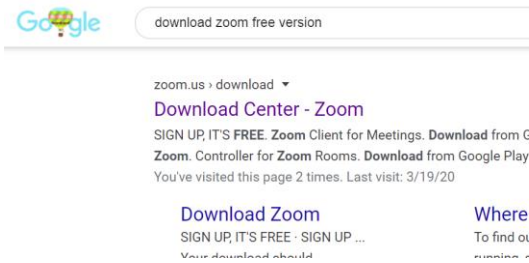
Google

download zoom free version

zoom.us › download ▾

Download Center - Zoom

SIGN UP, IT'S FREE. Zoom Client for Meetings. Download from G Zoom. Controller for Zoom Rooms. Download from Google Play

You've visited this page 2 times. Last visit: 3/19/20

Download Zoom

SIGN UP, IT'S FREE · SIGN UP ...

Your download should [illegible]

Where

To find ou

running, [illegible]